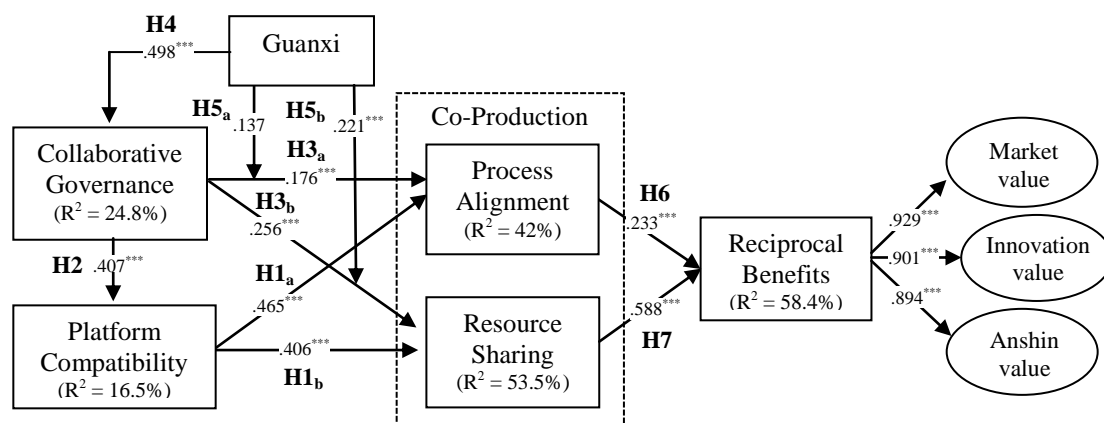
H4
.498***

Guanxi

H5$_a$
.137

H5$_b$
.221***

Co-Production

Collaborative Governance
($R^2$ = 24.8%)

H3$_a$
.176***

H3$_b$
.256***

Process Alignment
($R^2$ = 42%)

H6
.233***

Market value

.929***

Reciprocal Benefits
($R^2$ = 58.4%)

.901***

Innovation value

.894***

Anshin value

H2 .407***

H1$_a$
.465***

.588***
H7

Platform Compatibility
($R^2$ = 16.5%)

.406***

H1$_b$

Resource Sharing
($R^2$ = 53.5%)